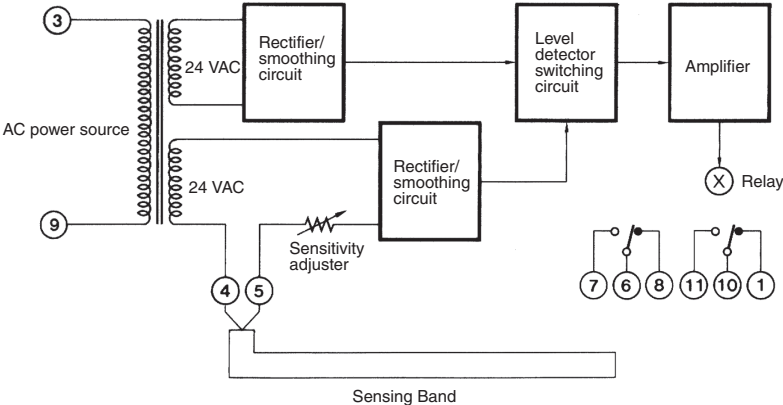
3

24 VAC

Rectifier/ smoothing circuit

Level detector switching circuit

Amplifier

AC power source

24 VAC

Rectifier/ smoothing circuit

Relay

9

Sensitivity adjuster

4 5

7 6 8 11 10 1

Sensing Band